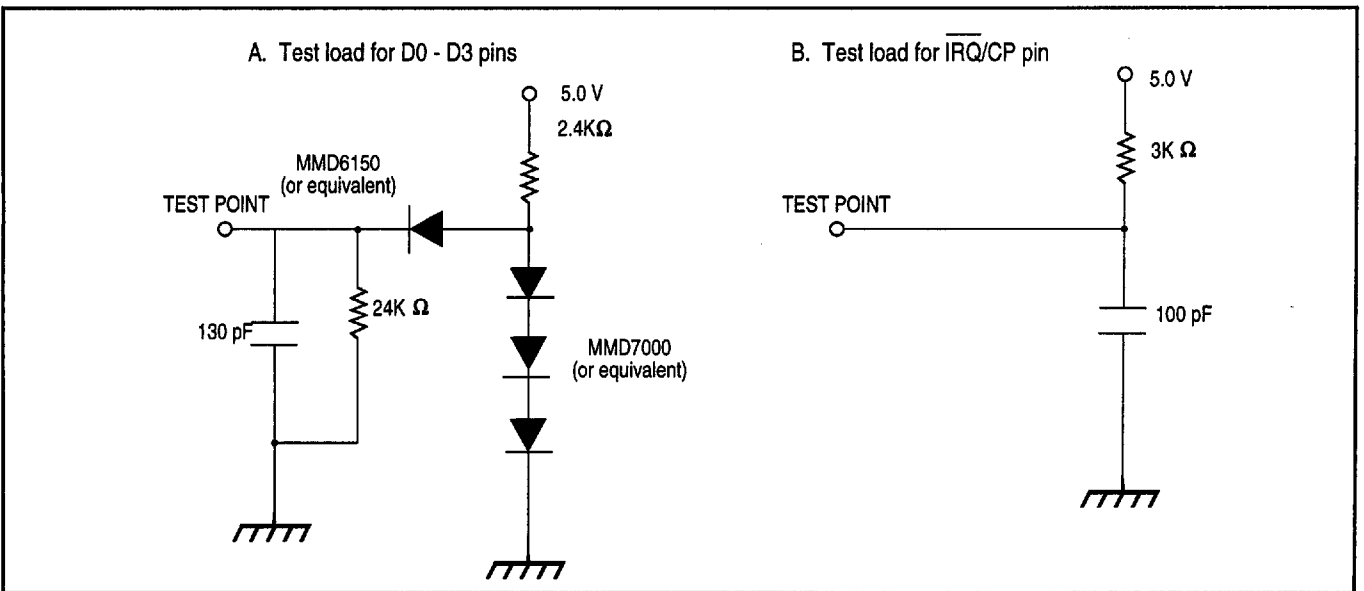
A. Test load for D0 - D3 pins

5.0 V

2.4K$\Omega$

MMD6150 (or equivalent)

TEST POINT

130 pF

24K $\Omega$

MMD7000 (or equivalent)

B. Test load for $\overline{IRQ}$/CP pin

5.0 V

3K $\Omega$

TEST POINT

100 pF